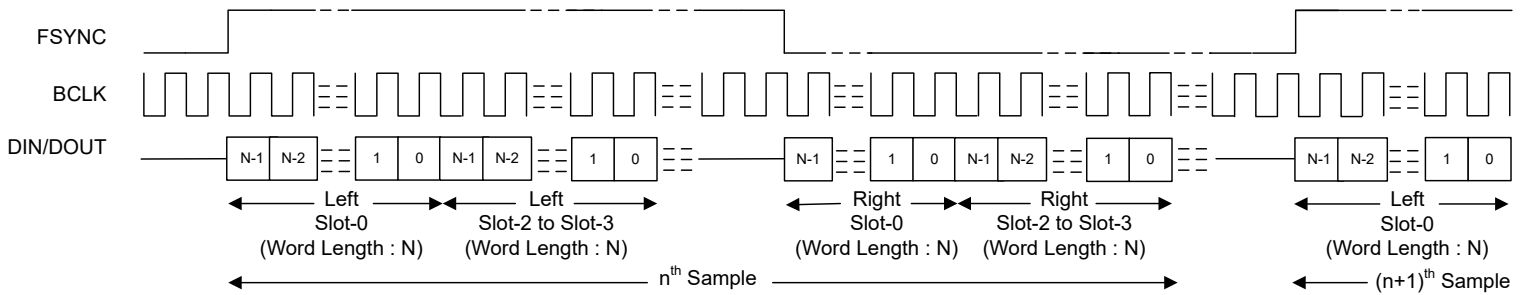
FSYNC

BCLK

DIN/DOUT

N-1 N-2 1 0 N-1 N-2 1 0 N-1 1 0 N-1 N-2 1 0 N-1 N-2 1 0

Left Slot-0 (Word Length : N)

Left Slot-2 to Slot-3 (Word Length : N)

Right Slot-0 (Word Length : N)

Right Slot-2 to Slot-3 (Word Length : N)

Left Slot-0 (Word Length : N)

$n^{th}$ Sample

$(n+1)^{th}$ Sample